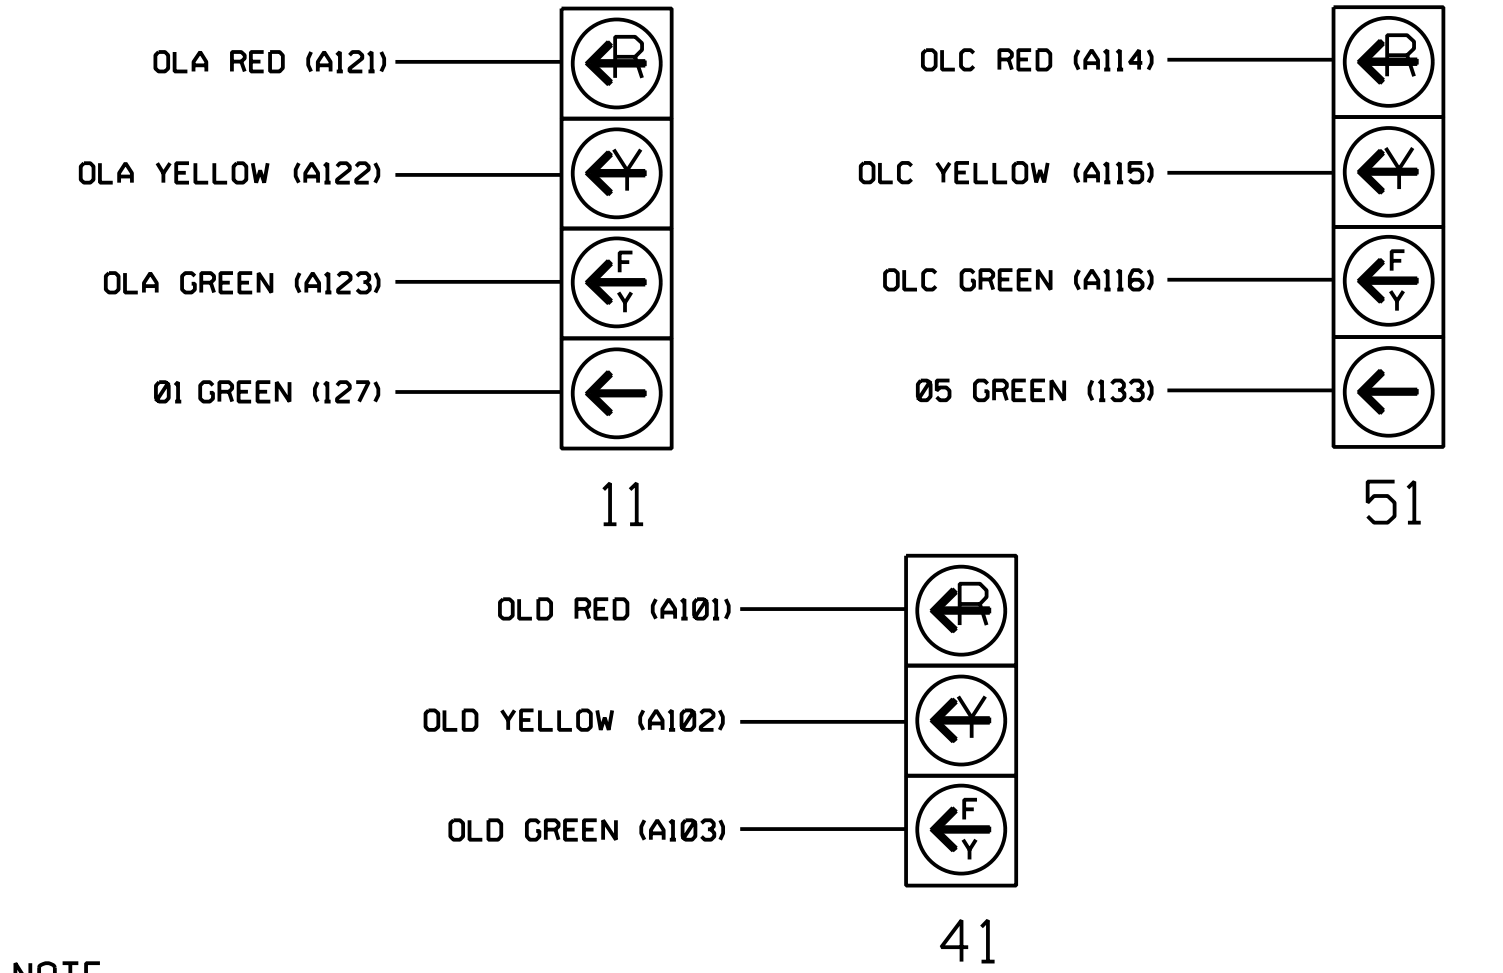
OLA RED (A121)

OLA YELLOW (A122)

OLA GREEN (A123)

01 GREEN (127)

R

Y

F
Y

11

OLC RED (A114)

OLC YELLOW (A115)

OLC GREEN (A116)

05 GREEN (133)

R

Y

F
Y

51

OLD RED (A101)

OLD YELLOW (A102)

OLD GREEN (A103)

R

Y

F
Y

41

NOTE